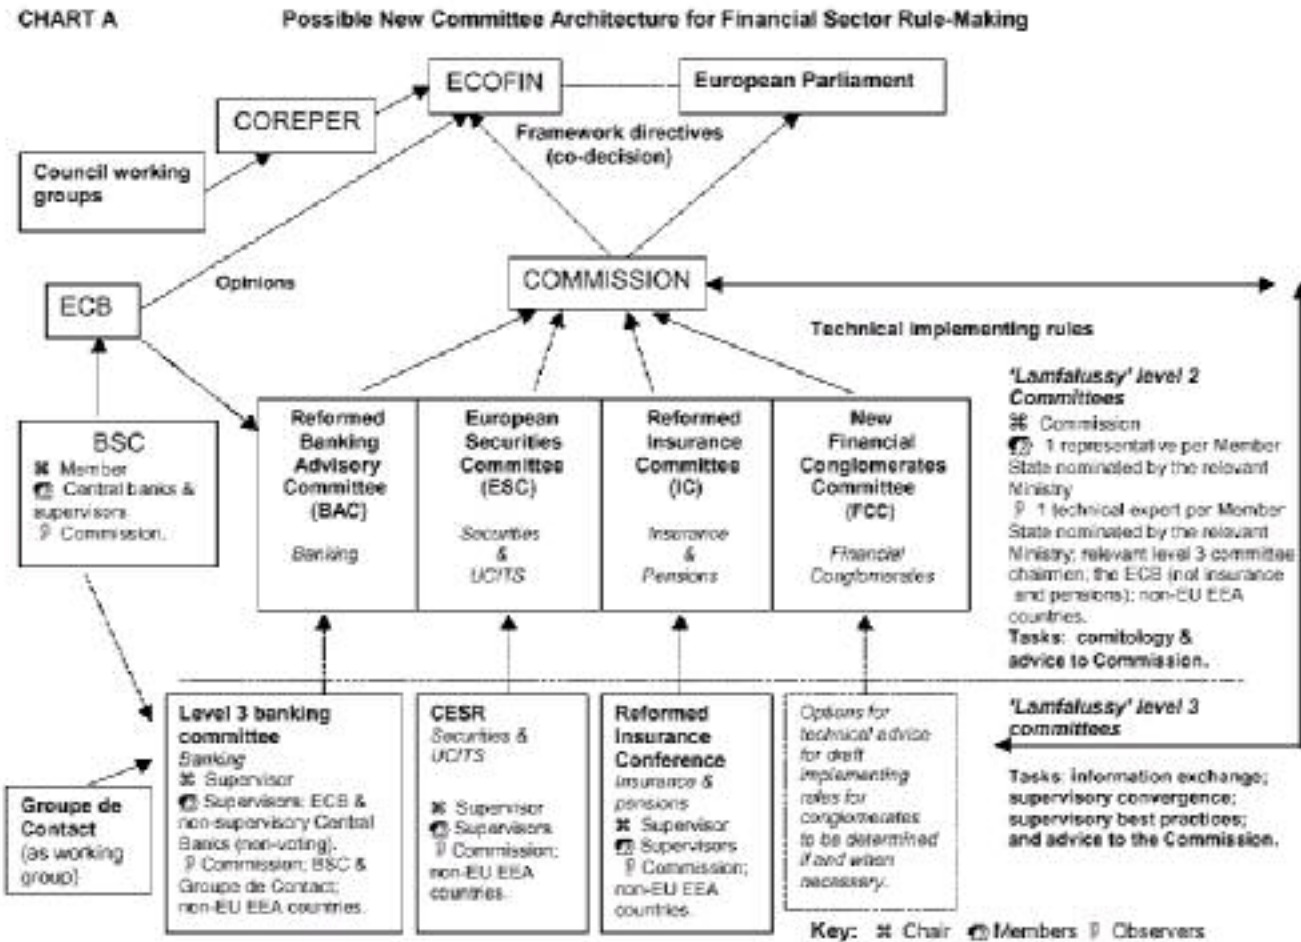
CHART A Possible New Committee Architecture for Financial Sector Rule-Making

ECOFIN

European Parliament

COREPER

Council working groups

Framework directives (co-decision)

ECB

Opinions

COMMISSION

Technical implementing rules

BSC
⌘ Member
☎ Central banks & supervisors.
⚲ Commission.

Reformed Banking Advisory Committee (BAC)
Banking

European Securities Committee (ESC)
Securities & UCITS

Reformed Insurance Committee (IC)
Insurance & Pensions

New Financial Conglomerates Committee (FCC)
Financial Conglomerates

'Lamfalussy' level 2 Committees
⌘ Commission
☎ 1 representative per Member State nominated by the relevant Ministry
⚲ 1 technical expert per Member State nominated by the relevant Ministry; relevant level 3 committee chairmen; the ECB (not insurance and pensions); non-EU EEA countries.
Tasks: comitology & advice to Commission.

Level 3 banking committee
Banking
⌘ Supervisor
☎ Supervisors; ECB & non-supervisory Central Banks (non-voting).
⚲ Commission; BSC & Groupe de Contact; non-EU EEA countries.

CESR
Securities & UCITS
⌘ Supervisor
☎ Supervisors
⚲ Commission; non-EU EEA countries.

Reformed Insurance Conference
Insurance & pensions
⌘ Supervisor
☎ Supervisors
⚲ Commission; non-EU EEA countries.

Options for technical advice for draft implementing rules for conglomerates to be determined if and when necessary.

'Lamfalussy' level 3 committees

Tasks: information exchange; supervisory convergence; supervisory best practices; and advice to the Commission.

Groupe de Contact (as working group)

Key: ⌘ Chair ☎ Members ⚲ Observers